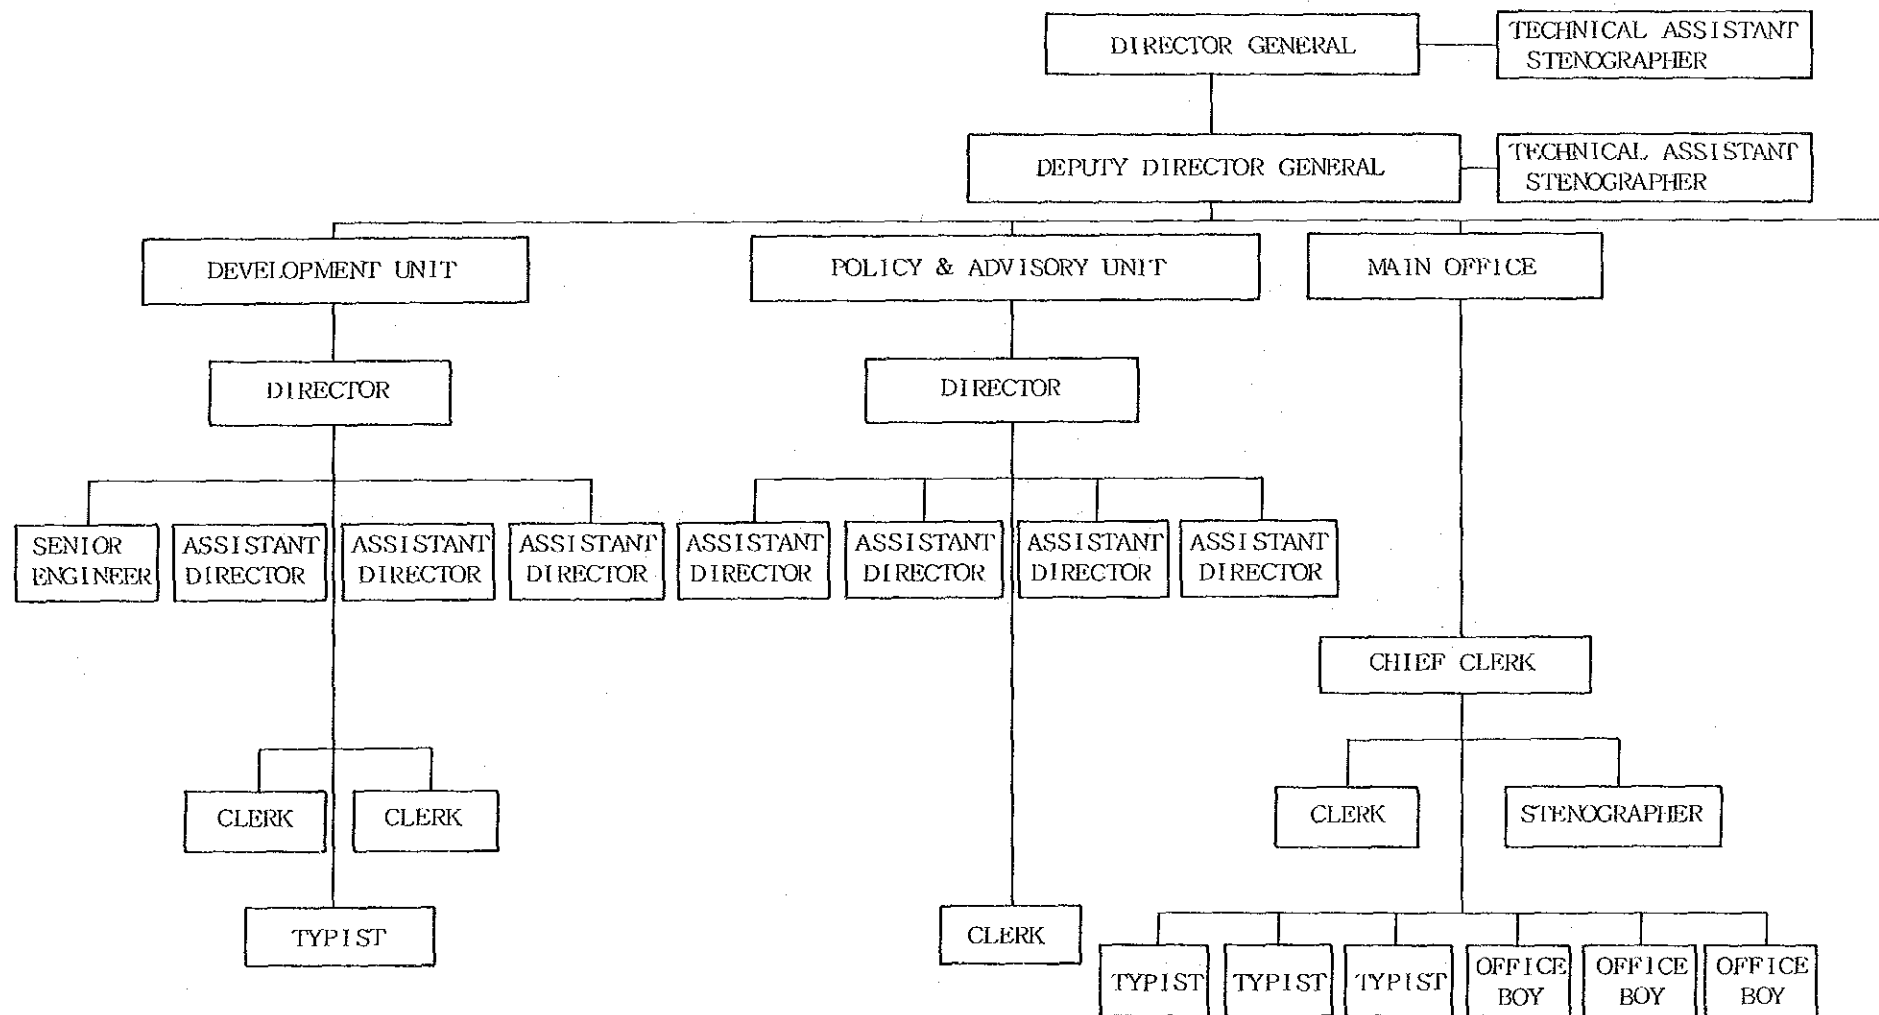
DIRECTOR GENERAL

TECHNICAL ASSISTANT
STENOGRAPHER

DEPUTY DIRECTOR GENERAL

TECHNICAL ASSISTANT
STENOGRAPHER

DEVELOPMENT UNIT

DIRECTOR

SENIOR ENGINEER

ASSISTANT DIRECTOR

ASSISTANT DIRECTOR

ASSISTANT DIRECTOR

CLERK

CLERK

TYPIST

POLICY & ADVISORY UNIT

DIRECTOR

ASSISTANT DIRECTOR

ASSISTANT DIRECTOR

ASSISTANT DIRECTOR

ASSISTANT DIRECTOR

CLERK

MAIN OFFICE

CHIEF CLERK

CLERK

STENOGRAPHER

TYPIST

TYPIST

TYPIST

OFFICE BOY

OFFICE BOY

OFFICE BOY